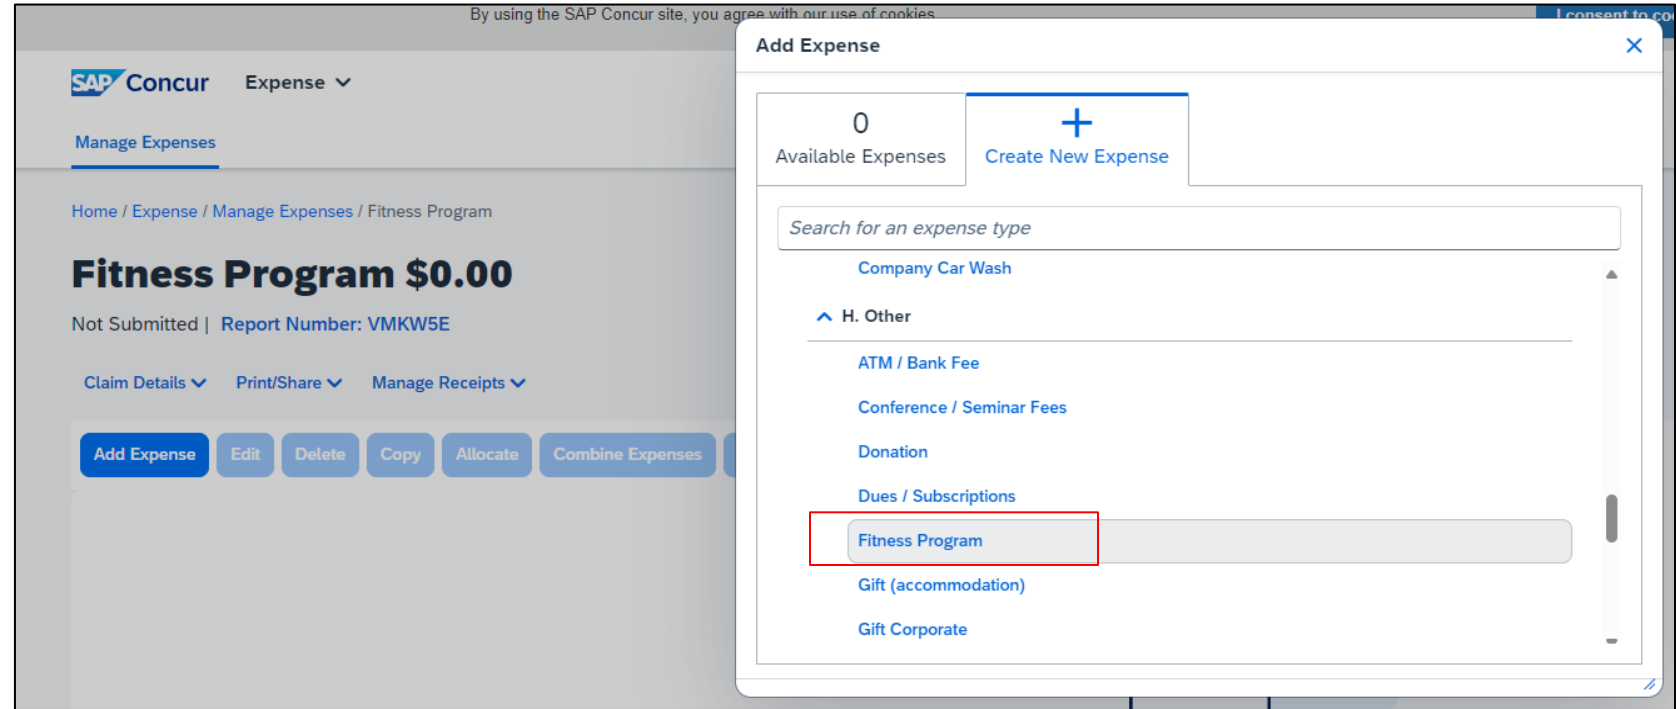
By using the SAP Concur site, you agree with our use of cookies.

I consent to co

SAP Concur

Expense

Manage Expenses

Home / Expense / Manage Expenses / Fitness Program

Fitness Program $0.00

Not Submitted | Report Number: VMKW5E

Claim Details

Print/Share

Manage Receipts

Add Expense

Edit

Delete

Copy

Allocate

Combine Expenses

Add Expense

0
Available Expenses

Create New Expense

Search for an expense type

Company Car Wash

H. Other

ATM / Bank Fee

Conference / Seminar Fees

Donation

Dues / Subscriptions

Fitness Program

Gift (accommodation)

Gift Corporate